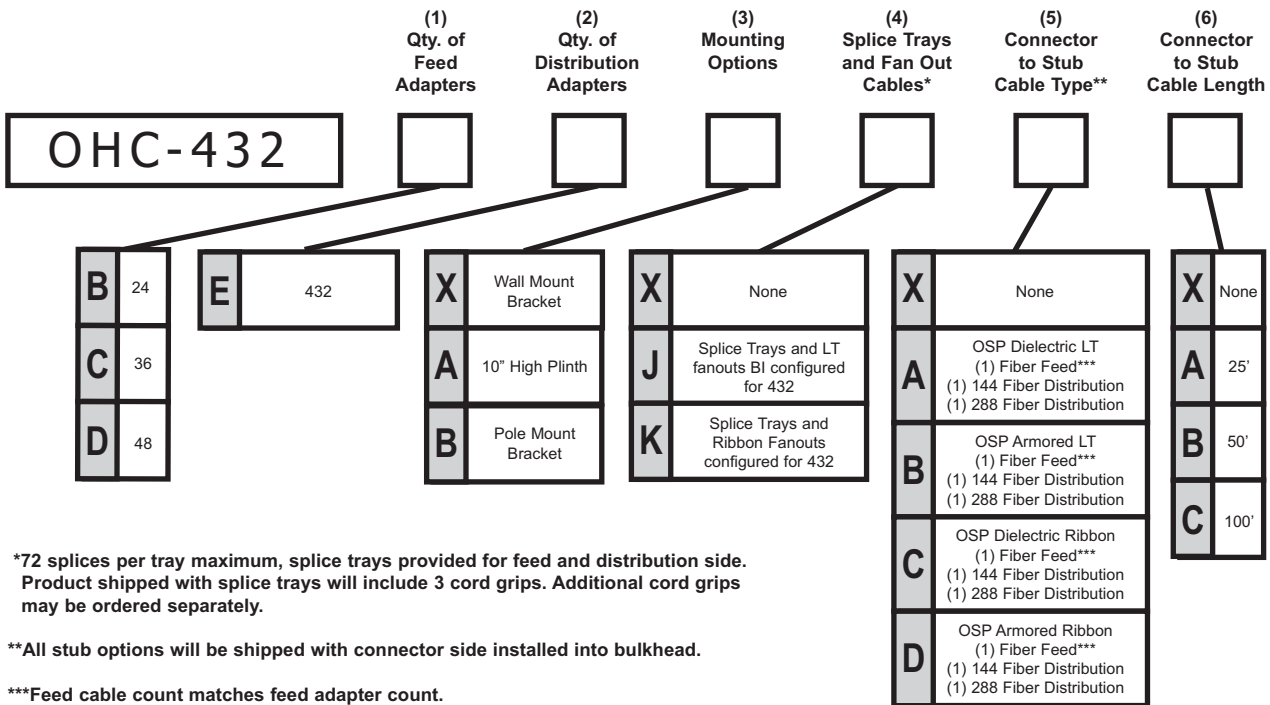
(1) Qty. of Feed Adapters

(2) Qty. of Distribution Adapters

(3) Mounting Options

(4) Splice Trays and Fan Out Cables*

(5) Connector to Stub Cable Type**

(6) Connector to Stub Cable Length

OHC-432

| B | 24 |
|---|---|
| C | 36 |
| D | 48 |

| E | 432 |
|---|---|

| X | Wall Mount Bracket |
|---|---|
| A | 10" High Plinth |
| B | Pole Mount Bracket |

| X | None |
|---|---|
| J | Splice Trays and LT fanouts BI configured for 432 |
| K | Splice Trays and Ribbon Fanouts configured for 432 |

| X | None |
|---|---|
| A | OSP Dielectric LT (1) Fiber Feed*** (1) 144 Fiber Distribution (1) 288 Fiber Distribution |
| B | OSP Armored LT (1) Fiber Feed*** (1) 144 Fiber Distribution (1) 288 Fiber Distribution |
| C | OSP Dielectric Ribbon (1) Fiber Feed*** (1) 144 Fiber Distribution (1) 288 Fiber Distribution |
| D | OSP Armored Ribbon (1) Fiber Feed*** (1) 144 Fiber Distribution (1) 288 Fiber Distribution |

| X | None |
|---|---|
| A | 25' |
| B | 50' |
| C | 100' |

*72 splices per tray maximum, splice trays provided for feed and distribution side. Product shipped with splice trays will include 3 cord grips. Additional cord grips may be ordered separately.

**All stub options will be shipped with connector side installed into bulkhead.

***Feed cable count matches feed adapter count.